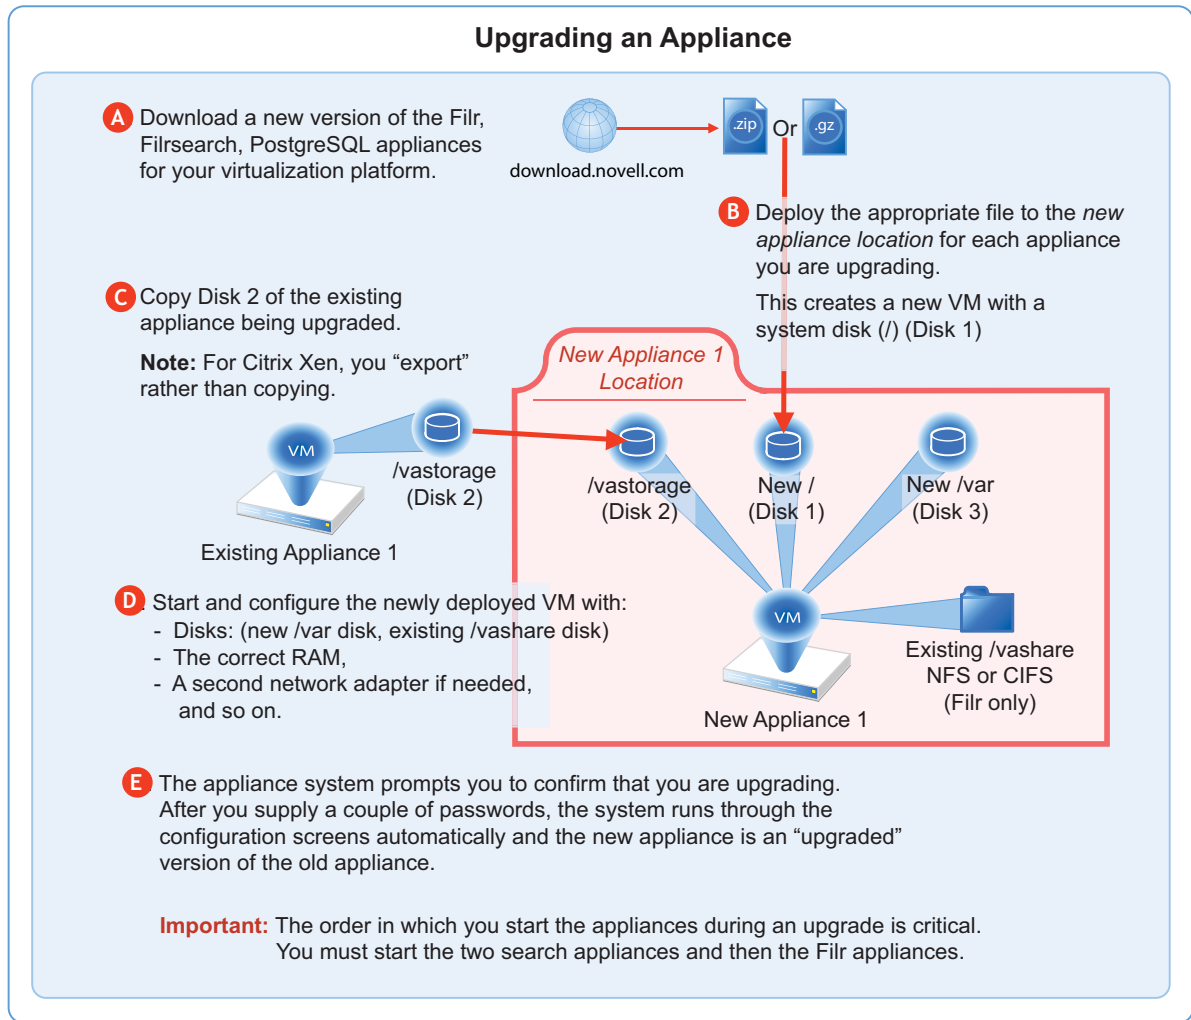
Upgrading an Appliance

A Download a new version of the Filr, Filrsearch, PostgreSQL appliances for your virtualization platform.

download.novell.com

.zip Or .gz

B Deploy the appropriate file to the *new appliance location* for each appliance you are upgrading.

This creates a new VM with a system disk (/) (Disk 1)

C Copy Disk 2 of the existing appliance being upgraded.

**Note:** For Citrix Xen, you “export” rather than copying.

New Appliance 1 Location

VM

/vastorage (Disk 2)

Existing Appliance 1

/vastorage (Disk 2)

New / (Disk 1)

New /var (Disk 3)

D Start and configure the newly deployed VM with:
- Disks: (new /var disk, existing /vashare disk)
- The correct RAM,
- A second network adapter if needed, and so on.

VM

New Appliance 1

Existing /vashare NFS or CIFS (Filr only)

E The appliance system prompts you to confirm that you are upgrading. After you supply a couple of passwords, the system runs through the configuration screens automatically and the new appliance is an “upgraded” version of the old appliance.

**Important:** The order in which you start the appliances during an upgrade is critical. You must start the two search appliances and then the Filr appliances.